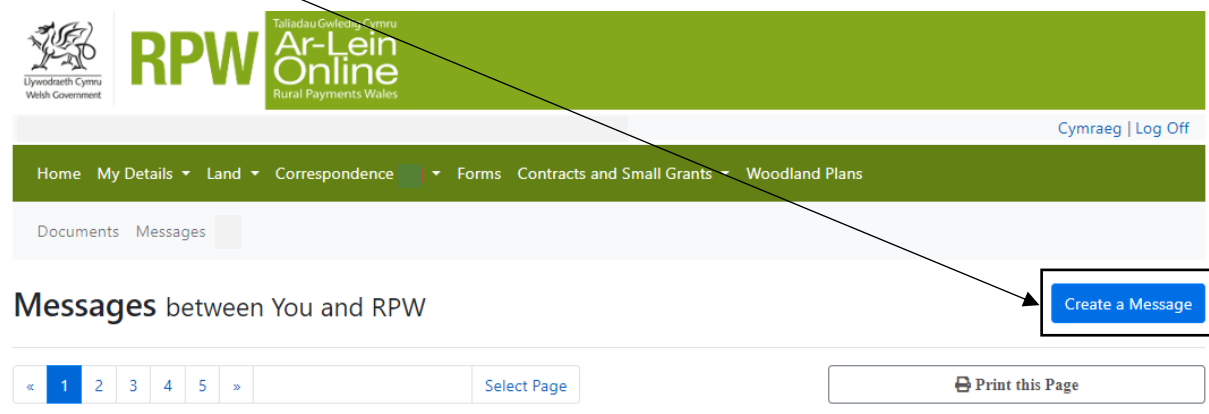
Llywodraeth Cymru
Welsh Government

RPW

Taliadau Gwledig Cymru
Ar-Lein
Online
Rural Payments Wales

Cymraeg | Log Off

Home My Details Land Correspondence Forms Contracts and Small Grants Woodland Plans

Documents Messages

Messages between You and RPW

Create a Message

« 1 2 3 4 5 » Select Page

Print this Page